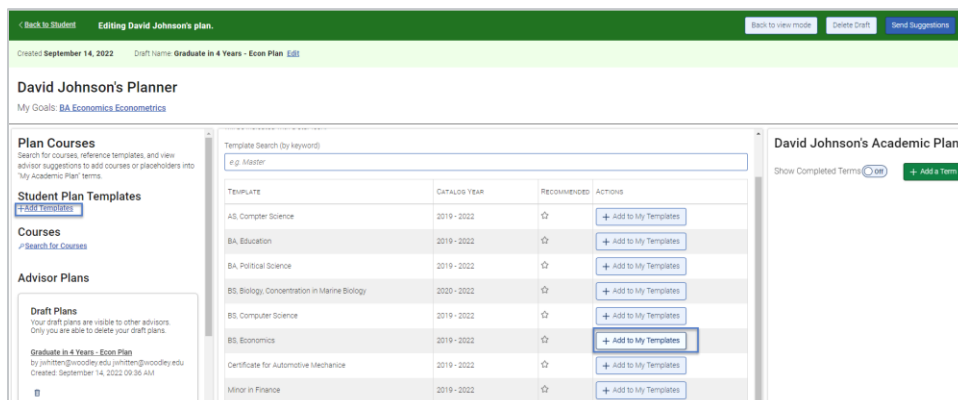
< Back to Student Editing David Johnson's plan.

Back to view mode Delete Draft Send Suggestions

Created September 14, 2022 Draft Name: Graduate in 4 Years - Econ Plan Edit

David Johnson's Planner

My Goals: BA Economics Econometrics

Plan Courses

Search for courses, reference templates, and view advisor suggestions to add courses or placeholders into "My Academic Plan" terms.

Student Plan Templates

+ Add Templates

Courses

Search for Courses

Advisor Plans

Draft Plans

Your draft plans are visible to other advisors. Only you are able to delete your draft plans.

Graduate in 4 Years - Econ Plan

by jwhitten@woodley.edu jwhitten@woodley.edu

Created: September 14, 2022 09:36 AM

Template Search (by keyword)

e.g. Master

| TEMPLATE | CATALOG YEAR | RECOMMENDED | ACTIONS |
|---|---|---|---|
| AS, Compter Science | 2019 - 2022 | ☆ | + Add to My Templates |
| BA, Education | 2019 - 2022 | ☆ | + Add to My Templates |
| BA, Political Science | 2019 - 2022 | ☆ | + Add to My Templates |
| BS, Biology, Concentration in Marine Biology | 2020 - 2022 | ☆ | + Add to My Templates |
| BS, Computer Science | 2019 - 2022 | ☆ | + Add to My Templates |
| BS, Economics | 2019 - 2022 | ☆ | + Add to My Templates |
| Certificate for Automotive Mechanice | 2019 - 2022 | ☆ | + Add to My Templates |
| Minor in Finance | 2019 - 2022 | ☆ | + Add to My Templates |

David Johnson's Academic Plan

Show Completed Terms Off

+ Add a Term